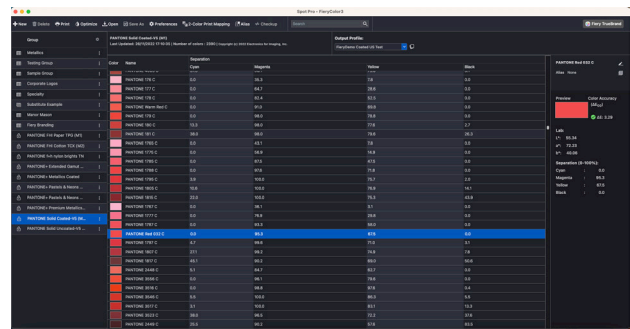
Spot Pro - FieryColor5

New Delete Print Optimize Open Save As Preferences G7-Color Print Mapping Alias Checkup Search

Fiery TrueBrand

Group
Metallics
Testing Group
Sample Group
Corporate Logos
Specialty
Substitute Example
Maroon Maroon
Fiery Branding
PANTONE FHI Paper TPG (M1)
PANTONE FHI Cotton TCX (M0)
PANTONE FHI nylon brights TN
PANTONE+ Extended Gamut ...
PANTONE+ Metallics Coated
PANTONE+ Pastels & Neons ...
PANTONE+ Pastels & Neons ...
PANTONE+ Premium Metallics...
PANTONE Solid Coated-V3 (M...
PANTONE Solid Uncoated-V3 ...

PANTONE Solid Coated-V3 (M1)
Last Updated: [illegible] | Number of colors : 2390 | Copyright (c) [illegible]

Output Profile:
FieryGloss Coated GE Test

| Color | Name | Cyan | Magenta | Yellow | Black |
|---|---|---|---|---|---|
| | PANTONE 178 C | 0.0 | 78.3 | 7.9 | 0.0 |
| | PANTONE 177 C | 0.0 | 64.7 | 29.6 | 0.0 |
| | PANTONE 179 C | 0.0 | 82.4 | 53.5 | 0.0 |
| | PANTONE Warm Red C | 0.0 | 91.3 | 80.0 | 0.0 |
| | PANTONE 179 C | 0.0 | 98.0 | 79.9 | 0.0 |
| | PANTONE 180 C | 10.5 | 98.0 | 77.6 | 2.7 |
| | PANTONE 181 C | 38.6 | 98.0 | 79.6 | 26.3 |
| | PANTONE 1765 C | 0.0 | 43.1 | 7.8 | 0.0 |
| | PANTONE 1775 C | 0.0 | 58.9 | 14.9 | 0.0 |
| | PANTONE 1785 C | 0.0 | 87.5 | 67.5 | 0.0 |
| | PANTONE 1788 C | 0.0 | 97.6 | 71.8 | 0.0 |
| | PANTONE 1795 C | 0.0 | 100.0 | 75.7 | 3.9 |
| | PANTONE 1805 C | 10.6 | 100.0 | 76.9 | 14.1 |
| | PANTONE 1815 C | 23.5 | 100.0 | 75.3 | 33.8 |
| | PANTONE 1767 C | 0.0 | 39.1 | 9.1 | 0.0 |
| | PANTONE 1777 C | 0.0 | 76.9 | 29.6 | 0.0 |
| | PANTONE 1787 C | 0.0 | 85.3 | 56.0 | 0.0 |
| | PANTONE Red 032 C | 0.0 | 95.3 | 87.5 | 0.0 |
| | PANTONE 1797 C | 6.7 | 99.6 | 71.3 | 3.1 |
| | PANTONE 1807 C | 27.1 | 99.0 | 74.9 | 7.8 |
| | PANTONE 1817 C | 49.1 | 90.2 | 66.0 | 50.6 |
| | PANTONE 2448 C | 5.1 | 84.7 | 82.7 | 0.0 |
| | PANTONE 3556 C | 0.0 | 58.1 | 78.0 | 0.0 |
| | PANTONE 3516 C | 0.0 | 90.8 | 97.8 | 0.4 |
| | PANTONE 3540 C | 5.0 | 100.0 | 86.0 | 5.5 |
| | PANTONE 3517 C | 9.1 | 100.0 | 83.1 | 15.3 |
| | PANTONE 3523 C | 38.8 | 98.0 | 72.2 | 31.8 |
| | PANTONE 2448 C | 25.2 | 90.2 | 57.6 | 83.5 |

PANTONE Red 032 C
Alias None

Preview
Color Accuracy ($\Delta E_{00}$)
2.28

Lab
L*: 55.34
a*: 72.35
b*: 49.06

Separation (0-100%)
Cyan: 0.0
Magenta: 95.3
Yellow: 87.5
Black: 0.0